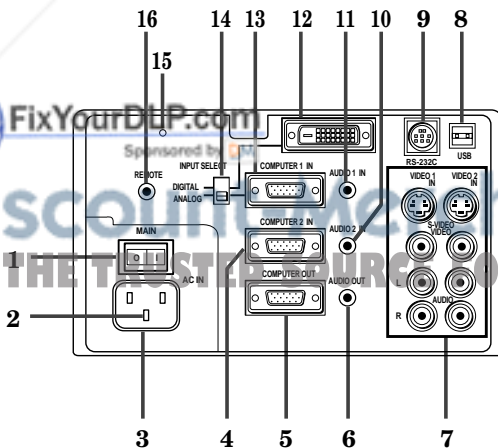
16
14
13
12
11
10
9
8
15
FixYourDLP.com
Sponsored by
INPUT SELECT
REMOTE
COMPUTER 1 IN
AUDIO 1 IN
RS-232C
USB
VIDEO 1 IN
VIDEO 2 IN
DIGITAL
ANALOG
S-VIDEO
VIDEO
MAIN
COMPUTER 2 IN
AUDIO 2 IN
1
AC IN
2
COMPUTER OUT
AUDIO OUT
L
AUDIO
R
THE TRUSTED SOURCE
3
4
5
6
7